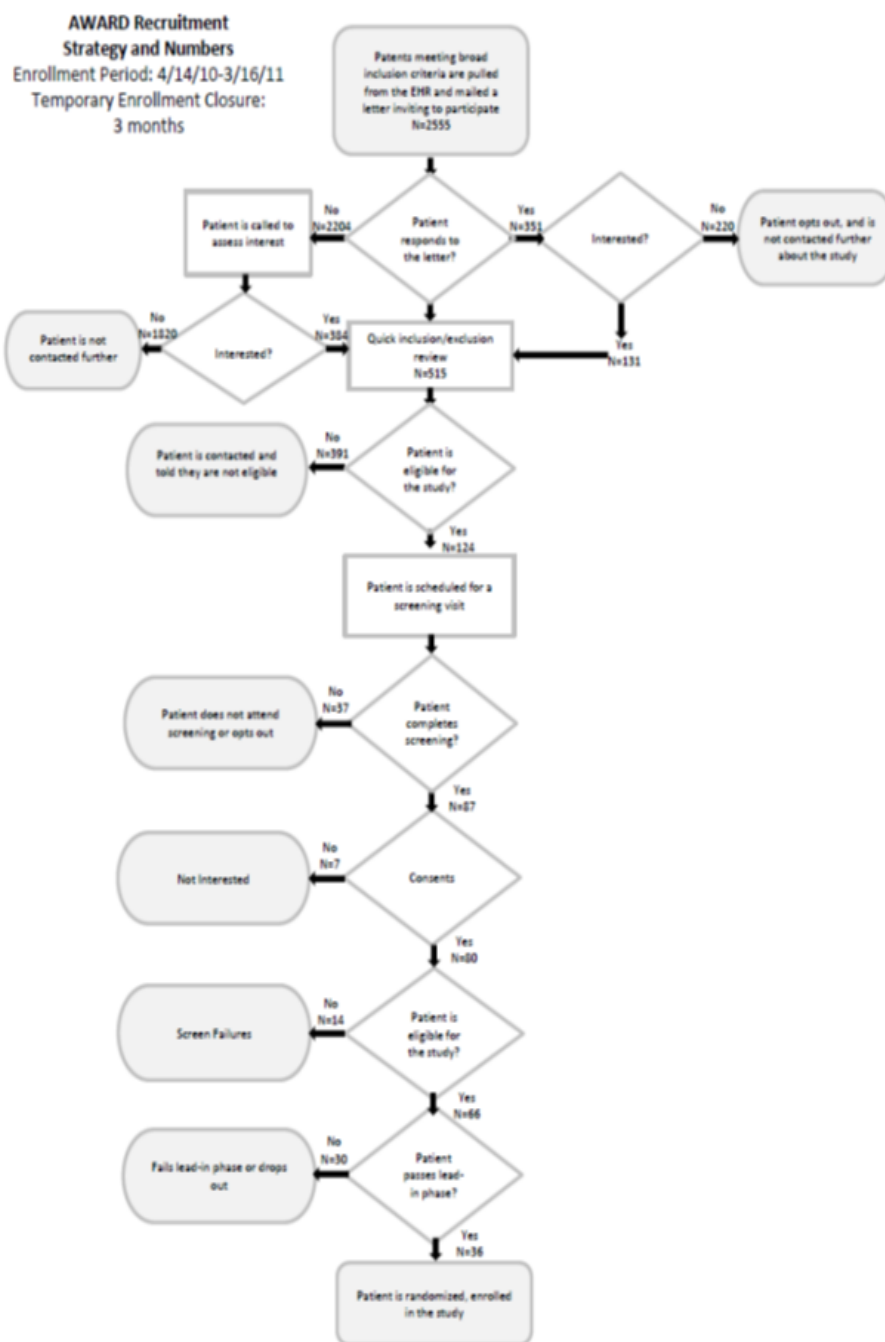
AWARD Recruitment Strategy and Numbers
Enrollment Period: 4/14/10-3/16/11
Temporary Enrollment Closure: 3 months

Patents meeting broad inclusion criteria are pulled from the EHR and mailed a letter inviting to participate N=2555

Patient responds to the letter?

No N=2204

Patient is called to assess interest

Yes N=351

Interested?

No N=220

Patient opts out, and is not contacted further about the study

Interested?

No N=1820

Patient is not contacted further

Yes N=384

Yes N=131

Quick inclusion/exclusion review N=515

Patient is eligible for the study?

No N=391

Patient is contacted and told they are not eligible

Yes N=124

Patient is scheduled for a screening visit

Patient completes screening?

No N=37

Patient does not attend screening or opts out

Yes N=87

Consents

No N=7

Not Interested

Yes N=80

Patient is eligible for the study?

No N=14

Screen Failures

Yes N=66

Patient passes lead-in phase?

No N=30

Fails lead-in phase or drops out

Yes N=36

Patient is randomized, enrolled in the study